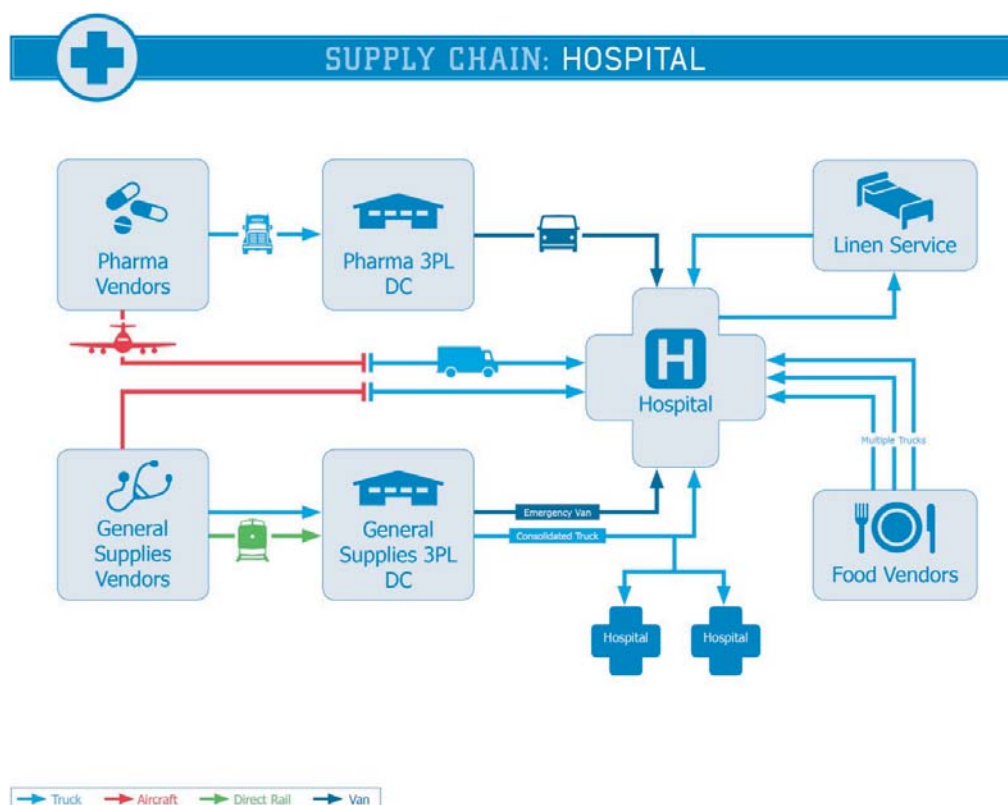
SUPPLY CHAIN: HOSPITAL

Pharma Vendors

Pharma 3PL DC

Linen Service

H

Hospital

Multiple Trucks

General Supplies Vendors

General Supplies 3PL DC

Emergency Van

Consolidated Truck

Food Vendors

Hospital

Hospital

Truck
Aircraft
Direct Rail
Van